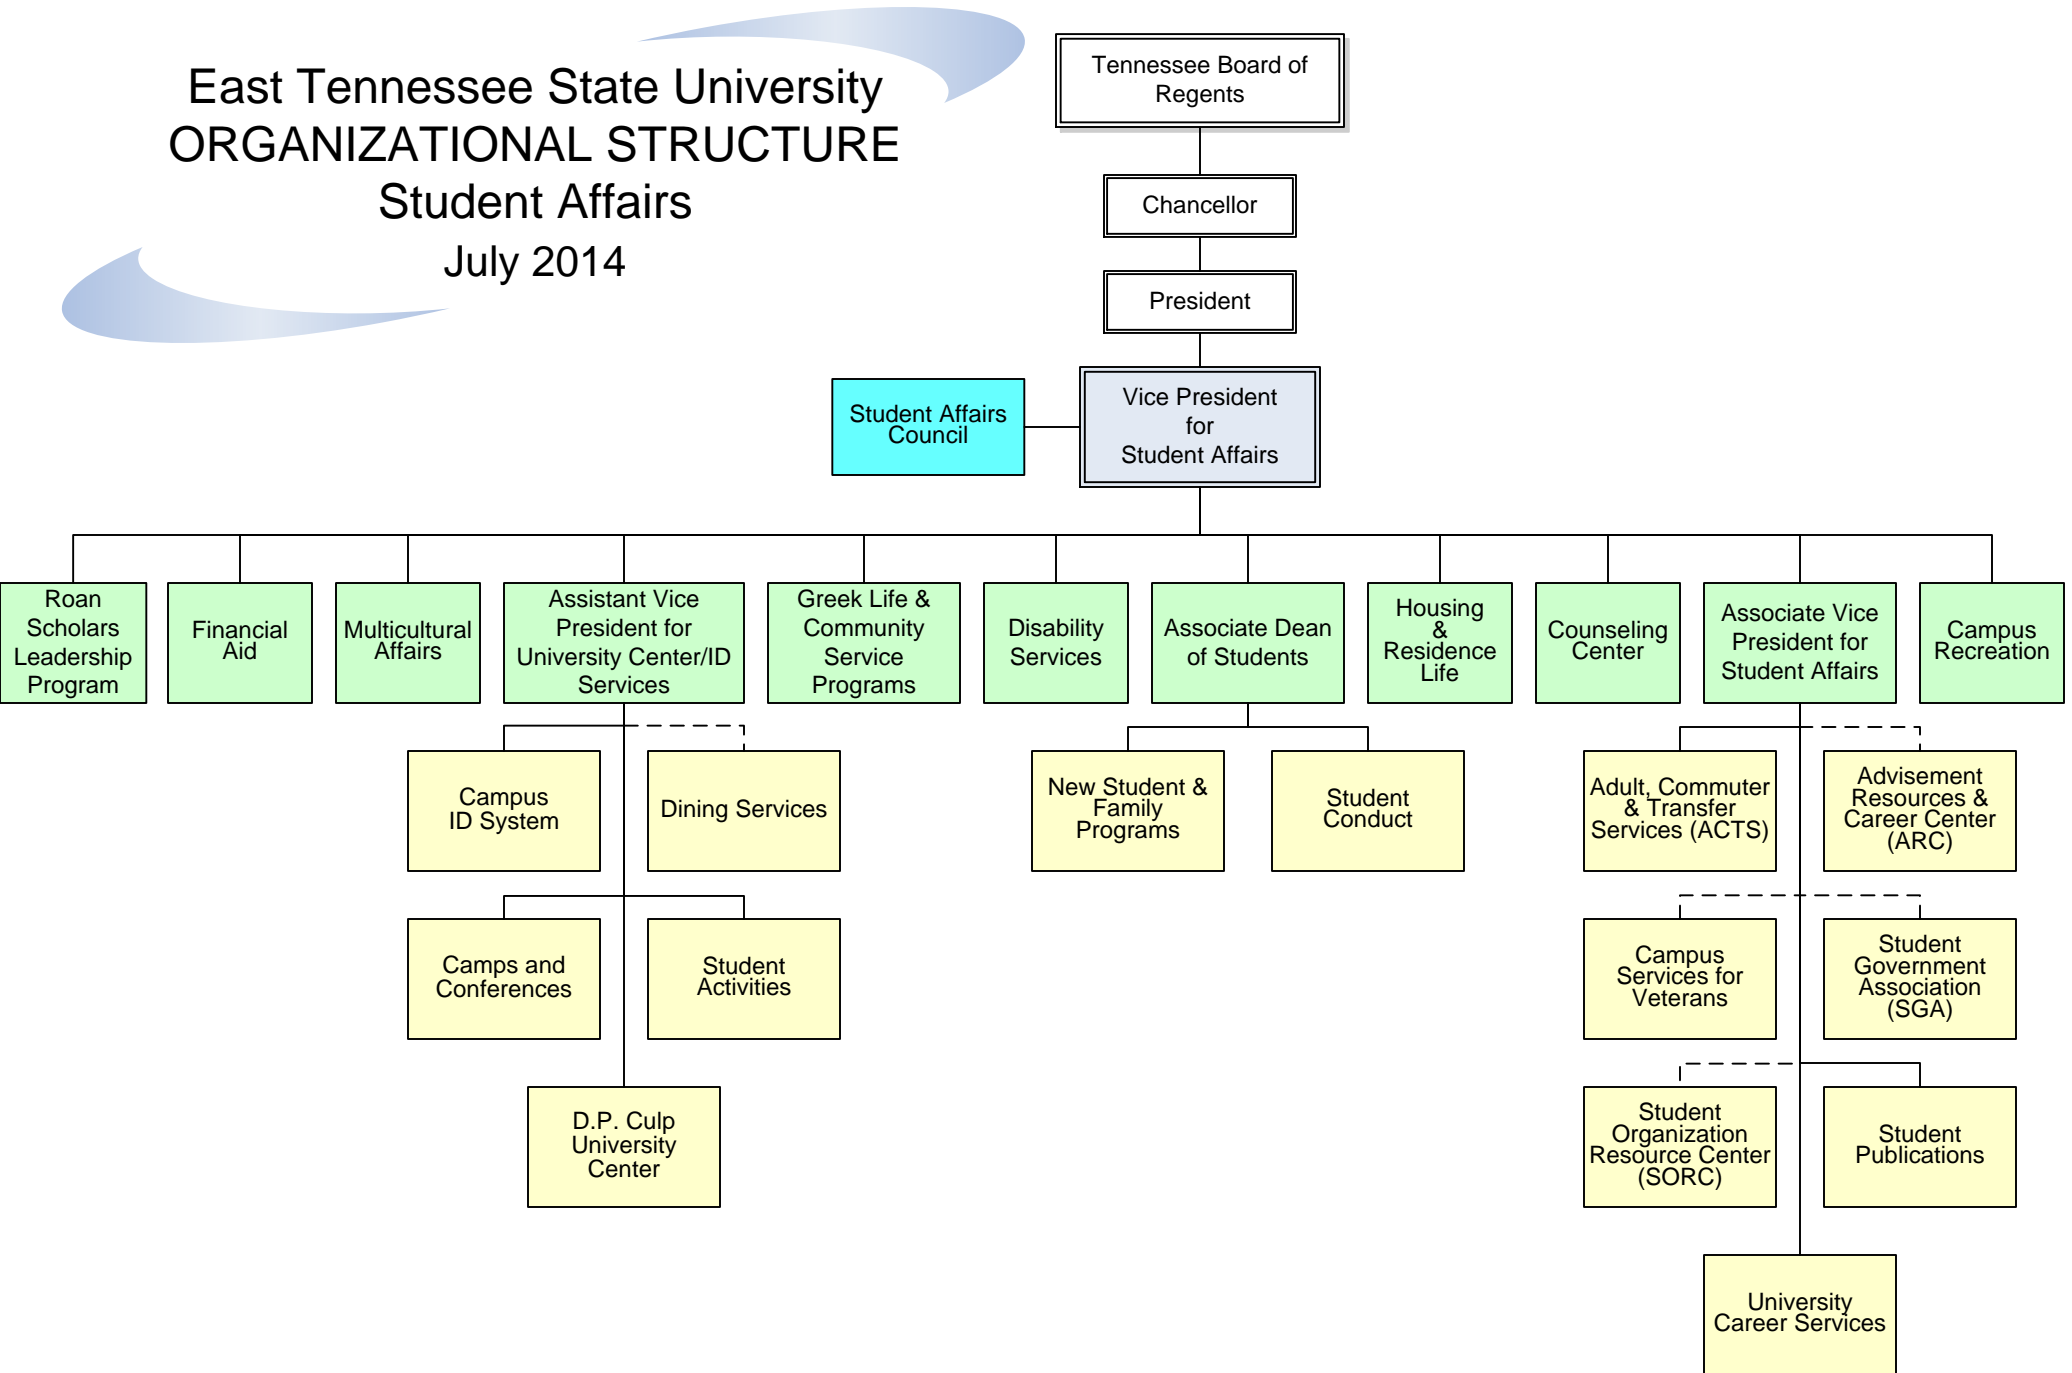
East Tennessee State University
ORGANIZATIONAL STRUCTURE
Student Affairs
July 2014

Tennessee Board of Regents

Chancellor

President

Student Affairs Council

Vice President for Student Affairs

Roan Scholars Leadership Program

Financial Aid

Multicultural Affairs

Assistant Vice President for University Center/ID Services

Greek Life & Community Service Programs

Disability Services

Associate Dean of Students

Housing & Residence Life

Counseling Center

Associate Vice President for Student Affairs

Campus Recreation

Campus ID System

Dining Services

Camps and Conferences

Student Activities

D.P. Culp University Center

New Student & Family Programs

Student Conduct

Adult, Commuter & Transfer Services (ACTS)

Advisement Resources & Career Center (ARC)

Campus Services for Veterans

Student Government Association (SGA)

Student Organization Resource Center (SORC)

Student Publications

University Career Services